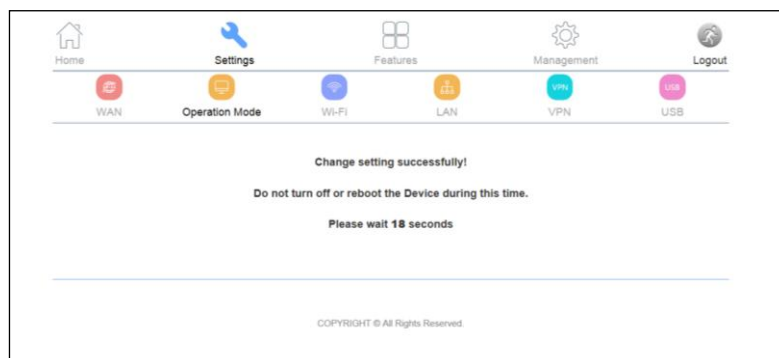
Home
Settings
Features
Management
Logout

WAN
Operation Mode
Wi-Fi
LAN
VPN VPN
USB USB

Change setting successfully!

Do not turn off or reboot the Device during this time.

Please wait 18 seconds

COPYRIGHT © All Rights Reserved.